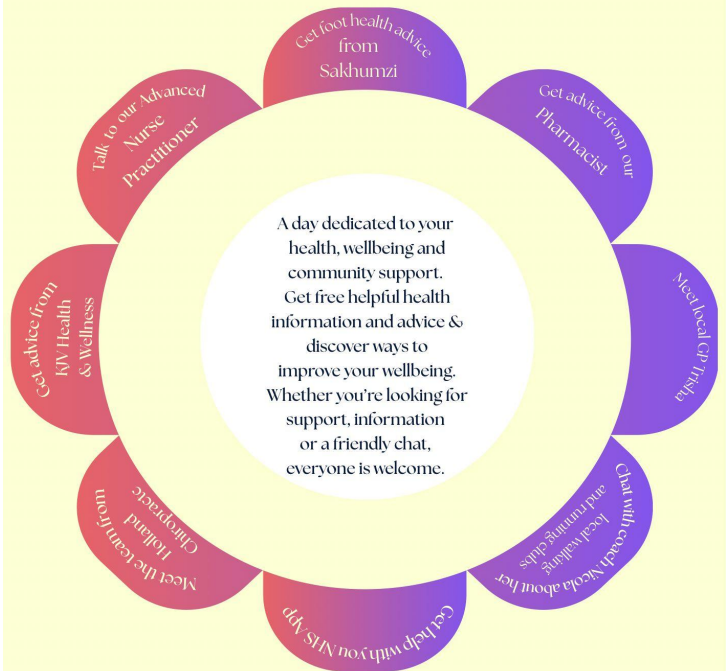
A day dedicated to your health, wellbeing and community support. Get free helpful health information and advice & discover ways to improve your wellbeing. Whether you're looking for support, information or a friendly chat, everyone is welcome.

Get foot health advice from Sakhumzi

Get advice from our Pharmacist

Meet local GP Trisha

Chat with coach Nicola about her local walking and running clubs

Get help with you NHS App

Meet the team from Holland Chiropractic

Get advice from KIV Health & Wellness

Talk to our Advanced Nurse Practitioner